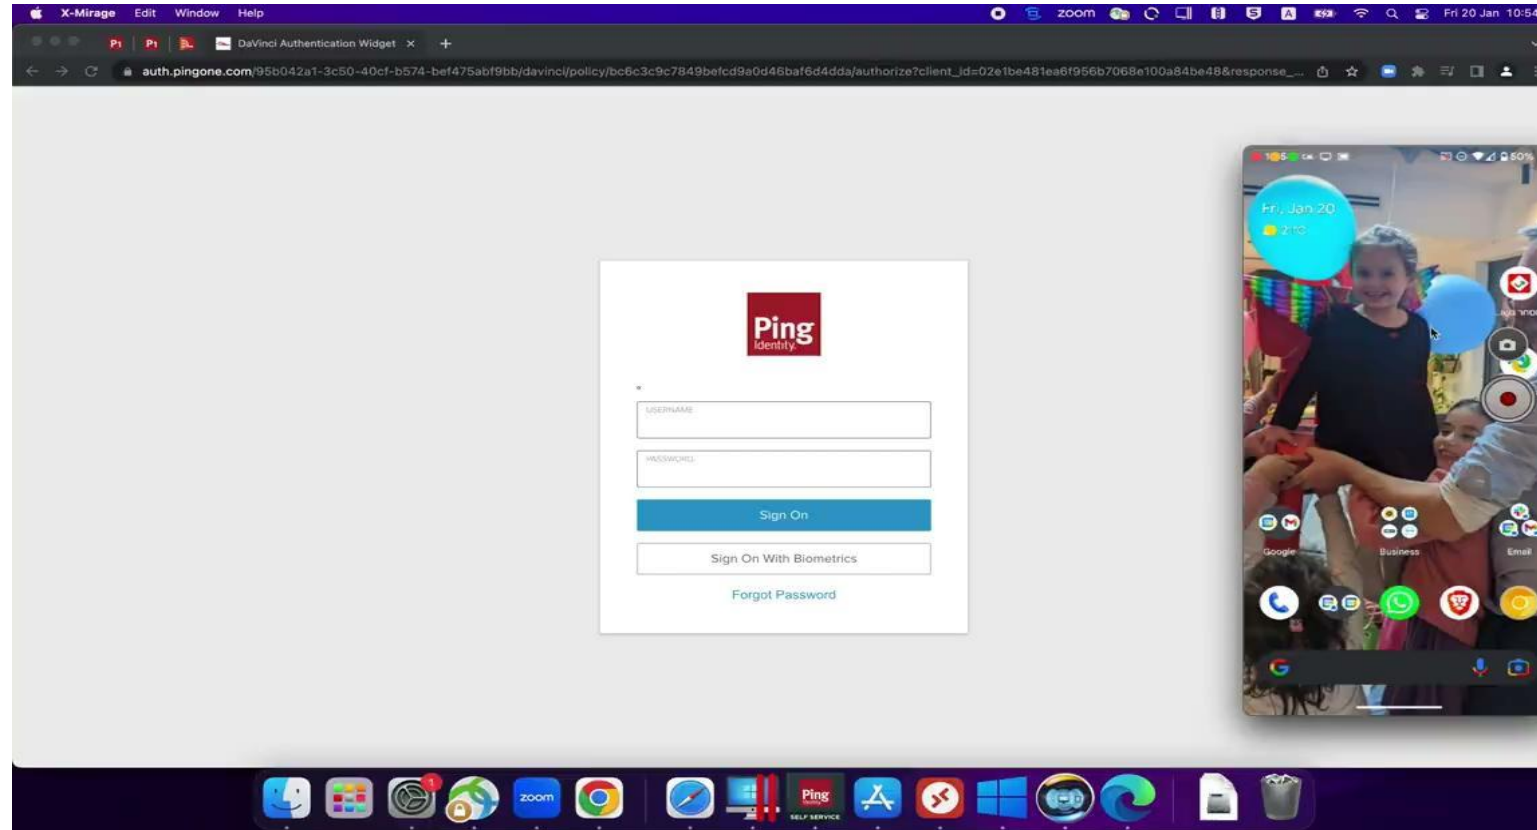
X-Mirage Edit Window Help

zoom

Fri 20 Jan 10:54

DaVinci Authentication Widget ×

auth.pingone.com/95b042a1-3c50-40cf-b574-bef475abf9bb/davinci/policy/bc6c3c9c7849befcd9a0d46baf6d4dda/authorize?client_id=02e1be481ea6f956b7068e100a84be48&response_...

Ping
Identity

USERNAME

PASSWORD

Sign On

Sign On With Biometrics

Forgot Password

Fri, Jan 20

Google

Business

Email

zoom

Ping
SELF SERVICE